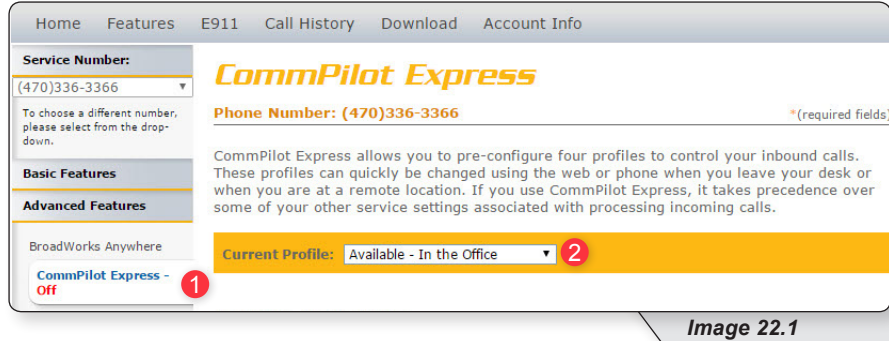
Home Features E911 Call History Download Account Info

Service Number:
(470)336-3366
To choose a different number, please select from the drop-down.

Basic Features

Advanced Features

BroadWorks Anywhere

CommPilot Express - Off

1

CommPilot Express

Phone Number: (470)336-3366

*(required fields)

CommPilot Express allows you to pre-configure four profiles to control your inbound calls. These profiles can quickly be changed using the web or phone when you leave your desk or when you are at a remote location. If you use CommPilot Express, it takes precedence over some of your other service settings associated with processing incoming calls.

Current Profile: Available - In the Office

2

Image 22.1